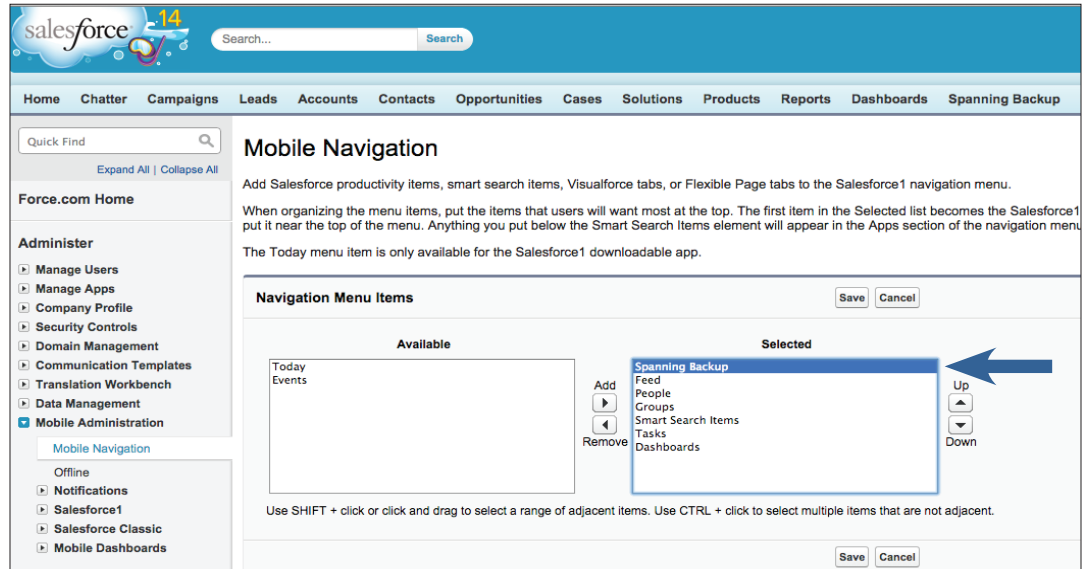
salesforce 14

Search...

Search

Home Chatter Campaigns Leads Accounts Contacts Opportunities Cases Solutions Products Reports Dashboards Spanning Backup

Quick Find

Expand All | Collapse All

Force.com Home

Administer

Manage Users
Manage Apps
Company Profile
Security Controls
Domain Management
Communication Templates
Translation Workbench
Data Management
Mobile Administration
Mobile Navigation
Offline
Notifications
Salesforce1
Salesforce Classic
Mobile Dashboards

Mobile Navigation

Add Salesforce productivity items, smart search items, Visualforce tabs, or Flexible Page tabs to the Salesforce1 navigation menu.

When organizing the menu items, put the items that users will want most at the top. The first item in the Selected list becomes the Salesforce1 put it near the top of the menu. Anything you put below the Smart Search Items element will appear in the Apps section of the navigation menu

The Today menu item is only available for the Salesforce1 downloadable app.

Navigation Menu Items

Save Cancel

Available

Today
Events

Add

Remove

Selected

Spanning Backup
Feed
People
Groups
Smart Search Items
Tasks
Dashboards

Up

Down

Use SHIFT + click or click and drag to select a range of adjacent items. Use CTRL + click to select multiple items that are not adjacent.

Save Cancel